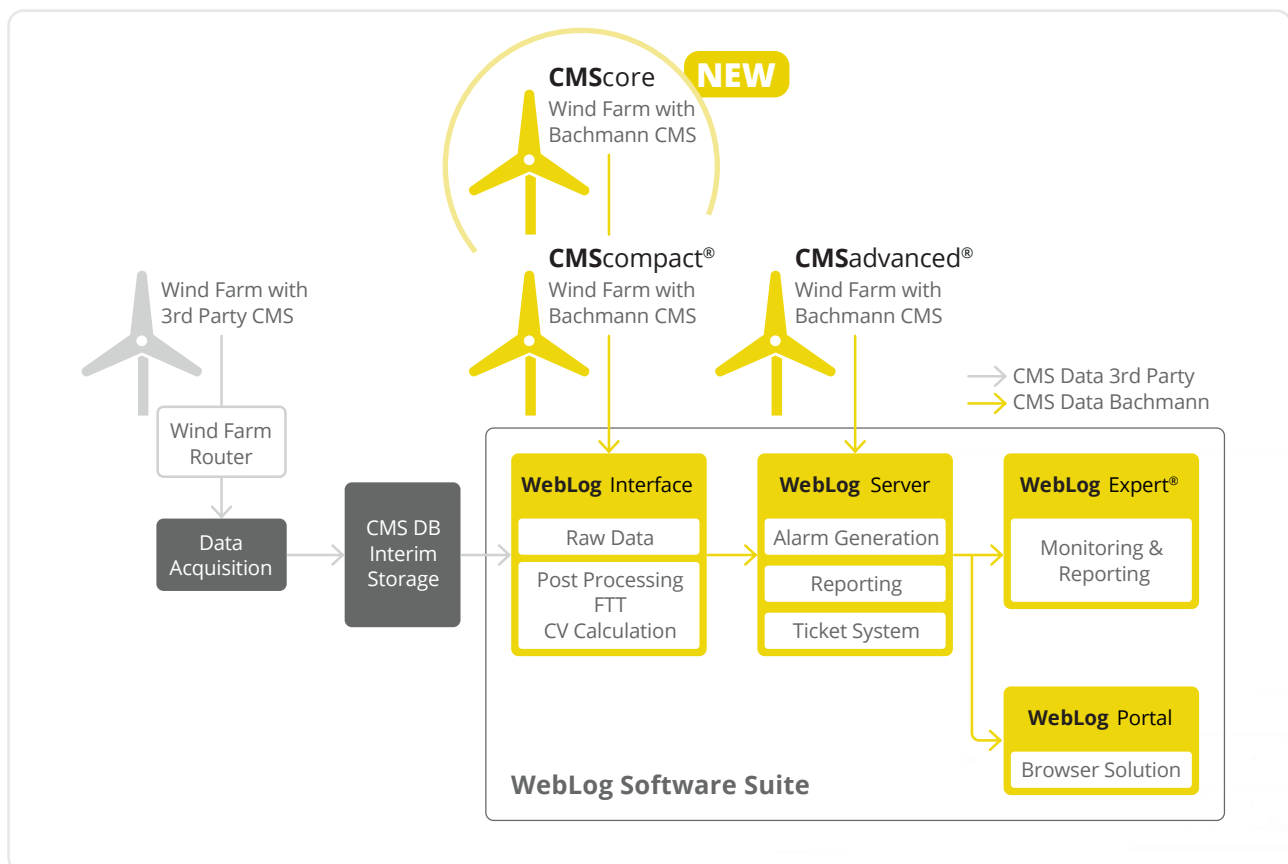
CMScore NEW
Wind Farm with Bachmann CMS

CMScompact®
Wind Farm with Bachmann CMS

CMSadvanced®
Wind Farm with Bachmann CMS

Wind Farm with 3rd Party CMS

CMS Data 3rd Party
CMS Data Bachmann

Wind Farm Router

Data Acquisition

CMS DB Interim Storage

WebLog Interface
Raw Data
Post Processing FTT CV Calculation

WebLog Server
Alarm Generation
Reporting
Ticket System

WebLog Expert®
Monitoring & Reporting

WebLog Portal
Browser Solution

WebLog Software Suite